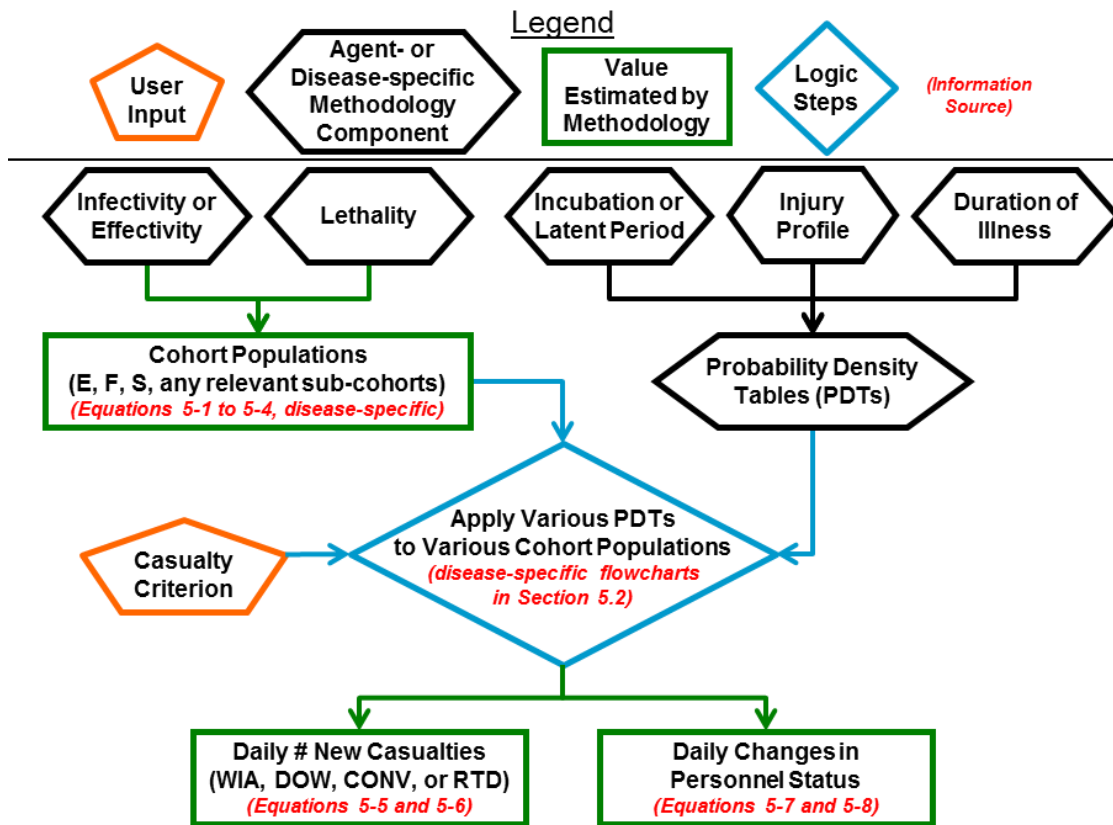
Legend

User Input

Agent- or Disease-specific Methodology Component

Value Estimated by Methodology

Logic Steps

(Information Source)

Infectivity or Effectivity

Lethality

Incubation or Latent Period

Injury Profile

Duration of Illness

Cohort Populations (E, F, S, any relevant sub-cohorts)
(Equations 5-1 to 5-4, disease-specific)

Probability Density Tables (PDTs)

Casualty Criterion

Apply Various PDTs to Various Cohort Populations
(disease-specific flowcharts in Section 5.2)

Daily # New Casualties (WIA, DOW, CONV, or RTD)
(Equations 5-5 and 5-6)

Daily Changes in Personnel Status
(Equations 5-7 and 5-8)